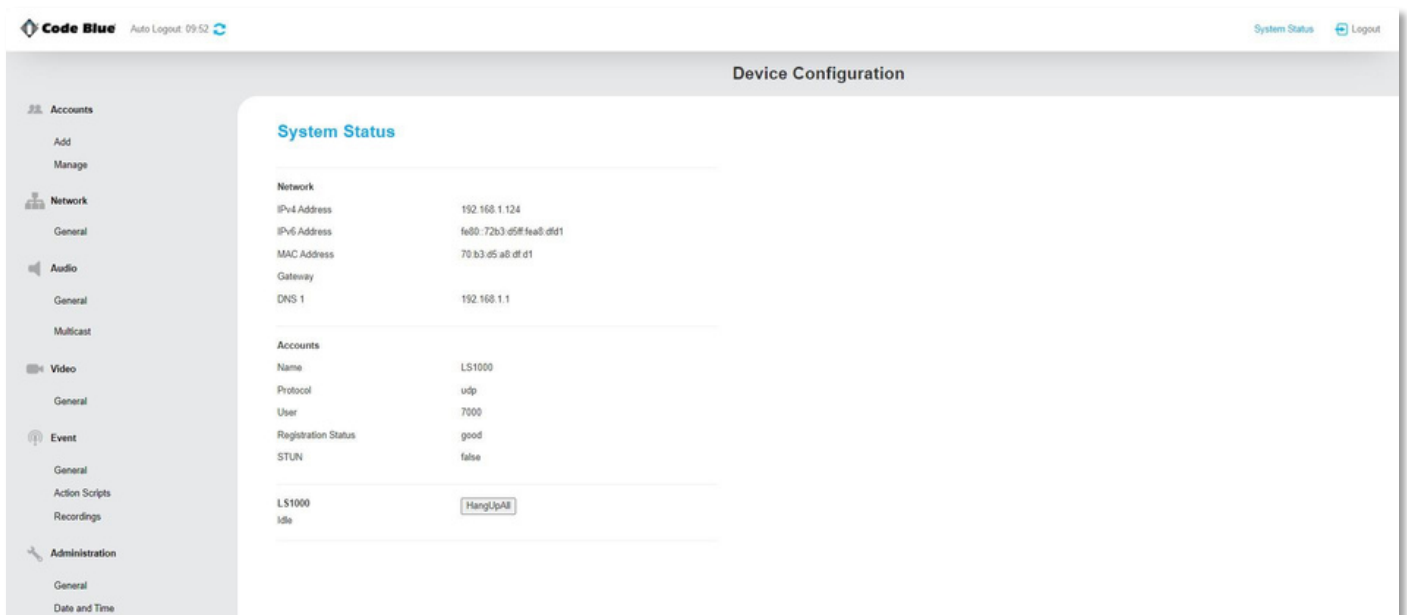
Code Blue Auto Logout: 09:52

System Status Logout

Device Configuration

Accounts
Add
Manage
Network
General
Audio
General
Multicast
Video
General
Event
General
Action Scripts
Recordings
Administration
General
Date and Time

System Status

Network

| | |
|---|---|
| IPv4 Address | 192.168.1.124 |
| IPv6 Address | fe80::72b3:d5ff:fea8:dfd1 |
| MAC Address | 70:b3:d5:a8:df:d1 |
| Gateway | |
| DNS 1 | 192.168.1.1 |

Accounts

| | |
|---|---|
| Name | LS1000 |
| Protocol | udp |
| User | 7000 |
| Registration Status | good |
| STUN | false |

LS1000
Idle

HangUpAll